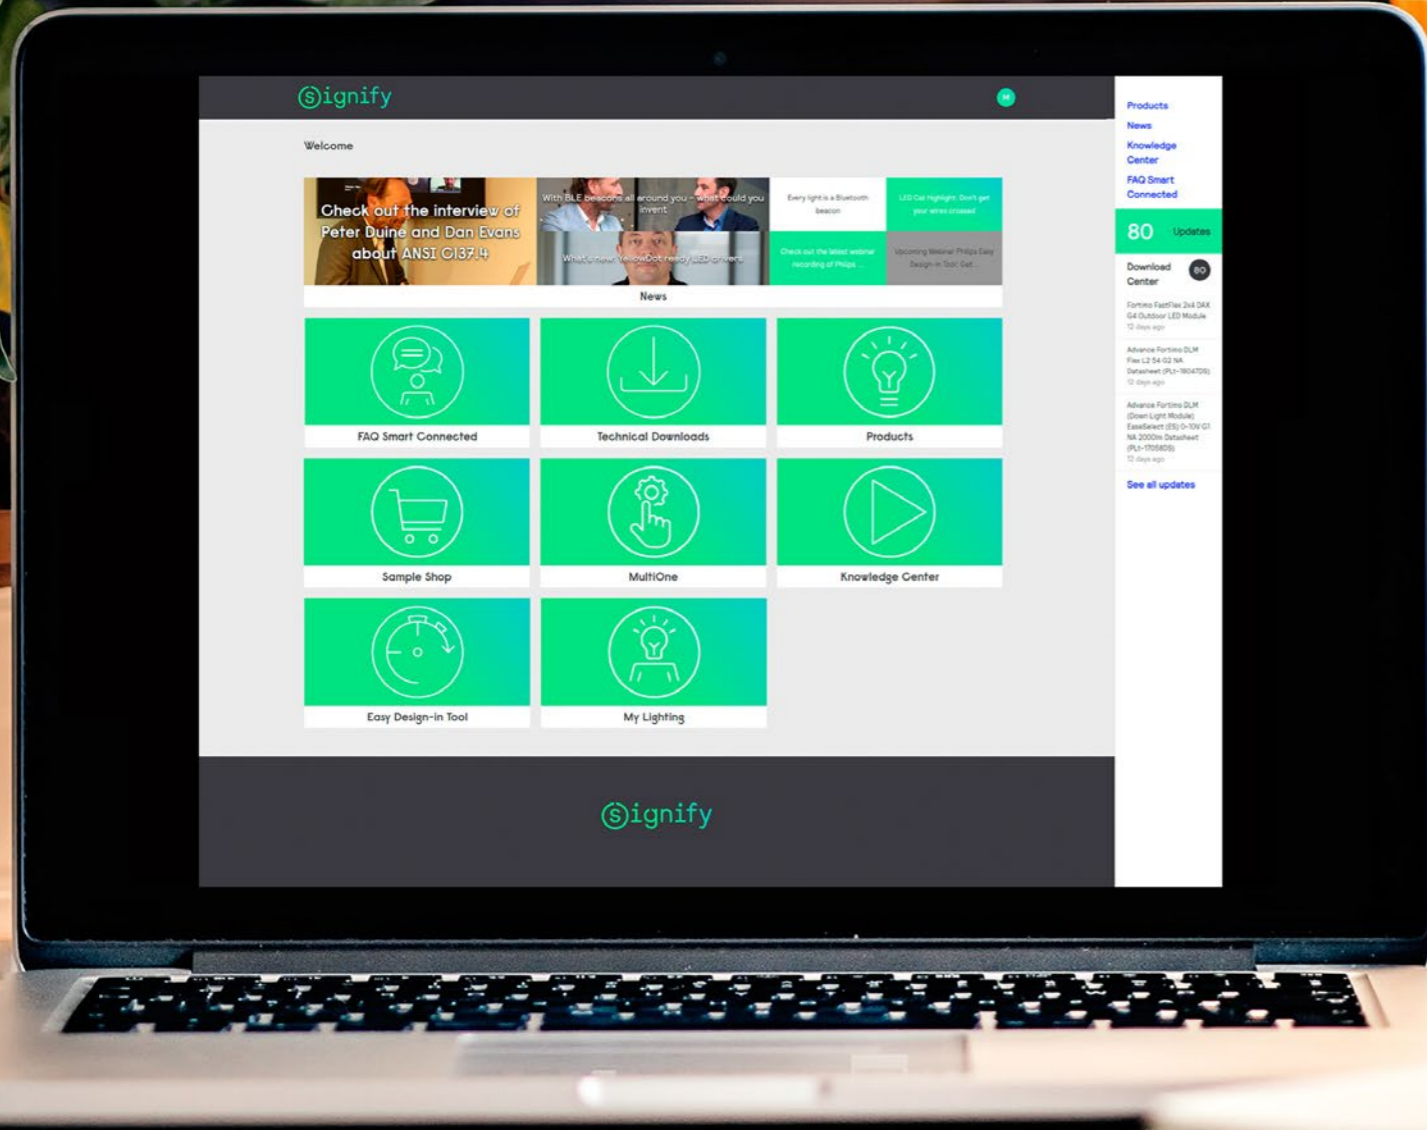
signify

M

Welcome

Check out the interview of Peter Duine and Dan Evans about ANSI C137.4

With BLE beacons all around you - what could you invent

What's new: YellowDot ready LED drivers

Every light is a Bluetooth beacon

LED Cat Highlight: Don't get your wires crossed

Check out the latest webinar recording of Philips ...

Upcoming Webinar Philips Easy Design-in Tool: Get ...

News

FAQ Smart Connected

Technical Downloads

Products

Sample Shop

MultiOne

Knowledge Center

Easy Design-in Tool

My Lighting

signify

Products

News

Knowledge Center

FAQ Smart Connected

80 Updates

Download Center 80

Fortimo FastFlex 2x4 DAX G4 Outdoor LED Module
12 days ago

Advance Fortimo DLM Flex L2 54 G2 NA Datasheet (PLt-1804709)
12 days ago

Advance Fortimo DLM (Down Light Module) EaseSelect (ES) 0-10V G1 NA 2000lm Datasheet (PLt-1706806)
12 days ago

See all updates